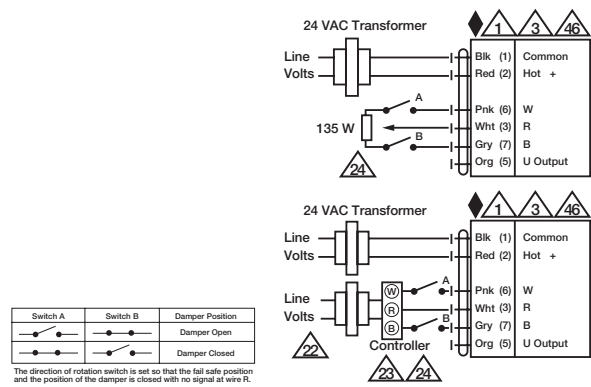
24 VAC Transformer

1 3 46

Line
Volts

Blk (1) Common
Red (2) Hot +

A

135 W

B

Pnk (6) W
Wht (3) R
Gry (7) B
Org (5) U Output

24

24 VAC Transformer

1 3 46

Line
Volts

Blk (1) Common
Red (2) Hot +

Line
Volts

W
R
B

A

B

Pnk (6) W
Wht (3) R
Gry (7) B
Org (5) U Output

22

Controller

23 24

| Switch A | Switch B | Damper Position |
|---|---|---|
| | | Damper Open |
| | | Damper Closed |

The direction of rotation switch is set so that the fail safe position and the position of the damper is closed with no signal at wire R.